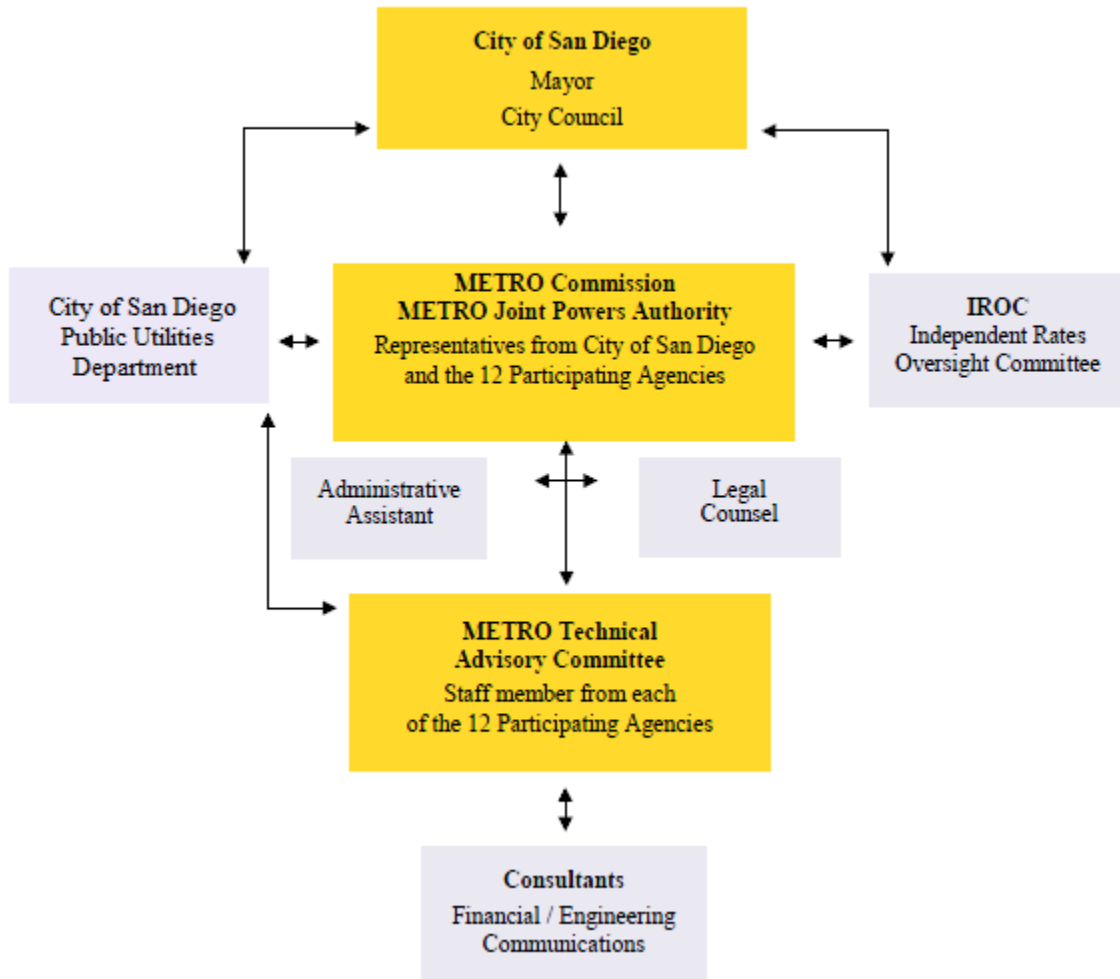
City of San Diego
Mayor
City Council

City of San Diego
Public Utilities
Department

METRO Commission
METRO Joint Powers Authority
Representatives from City of San Diego and the 12 Participating Agencies

IROC
Independent Rates
Oversight Committee

Administrative
Assistant

Legal
Counsel

METRO Technical
Advisory Committee
Staff member from each of the 12 Participating Agencies

Consultants
Financial / Engineering
Communications